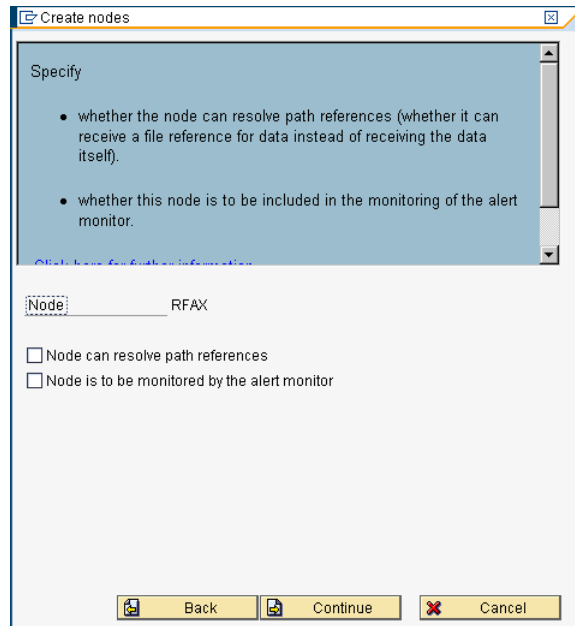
Create nodes

Specify

- whether the node can resolve path references (whether it can receive a file reference for data instead of receiving the data itself).

- whether this node is to be included in the monitoring of the alert monitor.

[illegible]

Node RFAX

Node can resolve path references

Node is to be monitored by the alert monitor

Back Continue Cancel